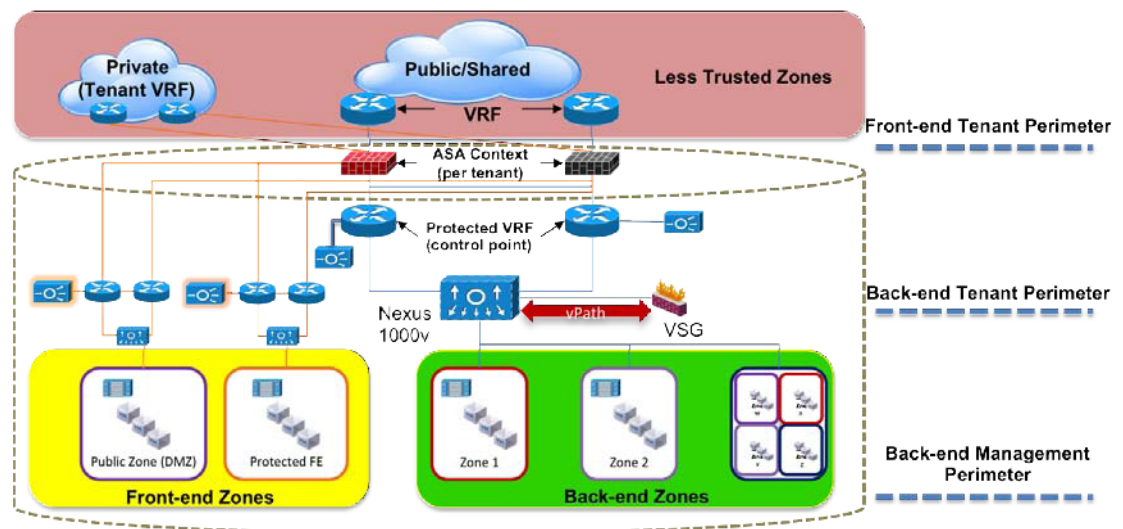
Private (Tenant VRF)

Public/Shared

VRF

Less Trusted Zones

Front-end Tenant Perimeter

ASA Context (per tenant)

Protected VRF (control point)

Nexus 1000v

vPath

VSG

Back-end Tenant Perimeter

Public Zone (DMZ)

Protected FE

Front-end Zones

Zone 1

Zone 2

Back-end Zones

Back-end Management Perimeter